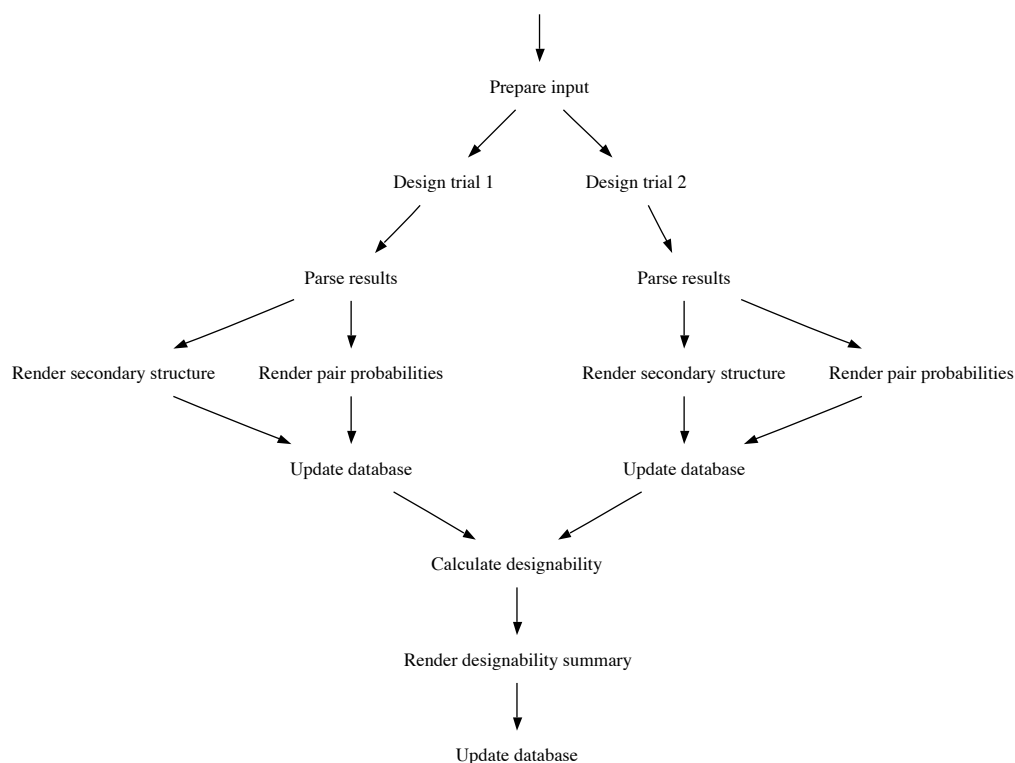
Prepare input

Design trial 1

Design trial 2

Parse results

Parse results

Render secondary structure

Render pair probabilities

Render secondary structure

Render pair probabilities

Update database

Update database

Calculate designability

Render designability summary

Update database